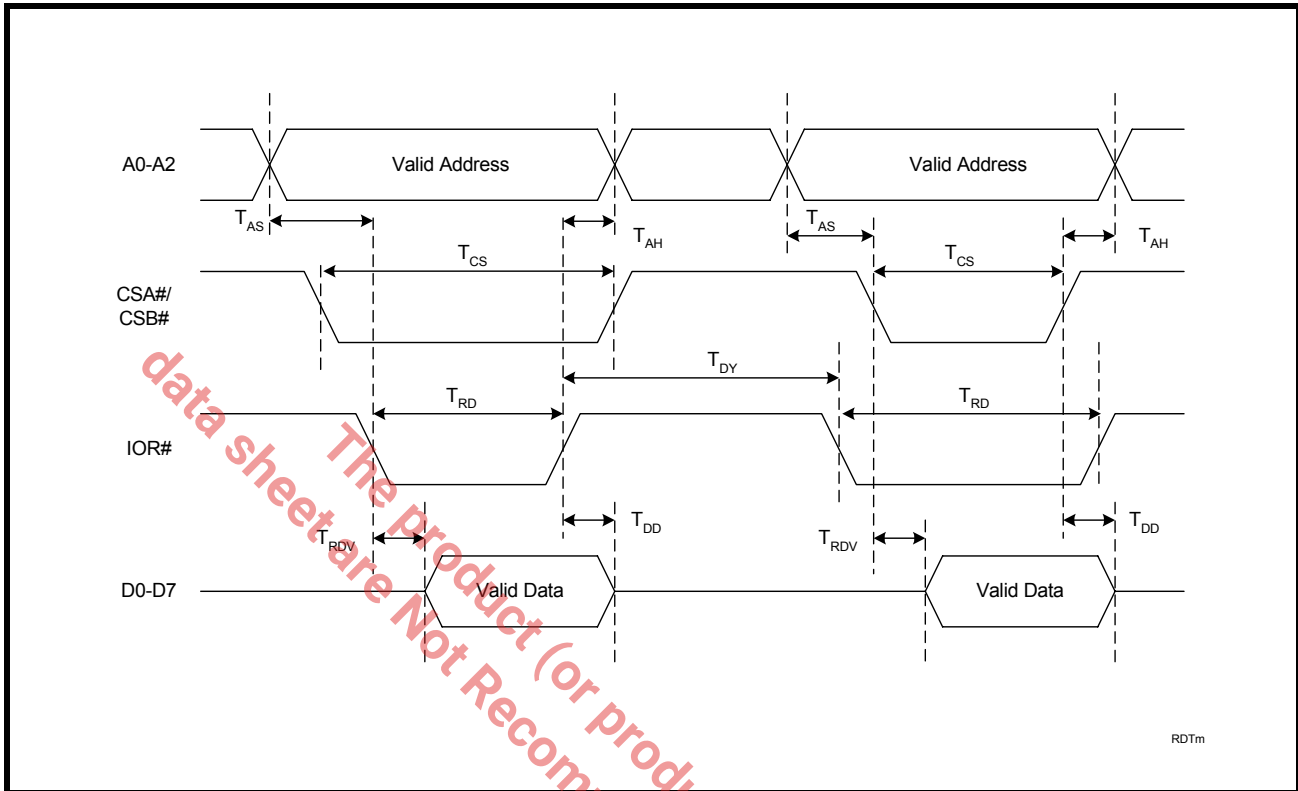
A0-A2

Valid Address

Valid Address

$T_{AS}$

$T_{AH}$

$T_{AS}$

$T_{AH}$

$T_{CS}$

$T_{CS}$

CSA#/ CSB#

$T_{DY}$

$T_{RD}$

$T_{RD}$

IOR#

$T_{DD}$

$T_{RDV}$

$T_{RDV}$

$T_{DD}$

D0-D7

Valid Data

Valid Data

RDTm

data sheet are Not Recom

The product (or prod